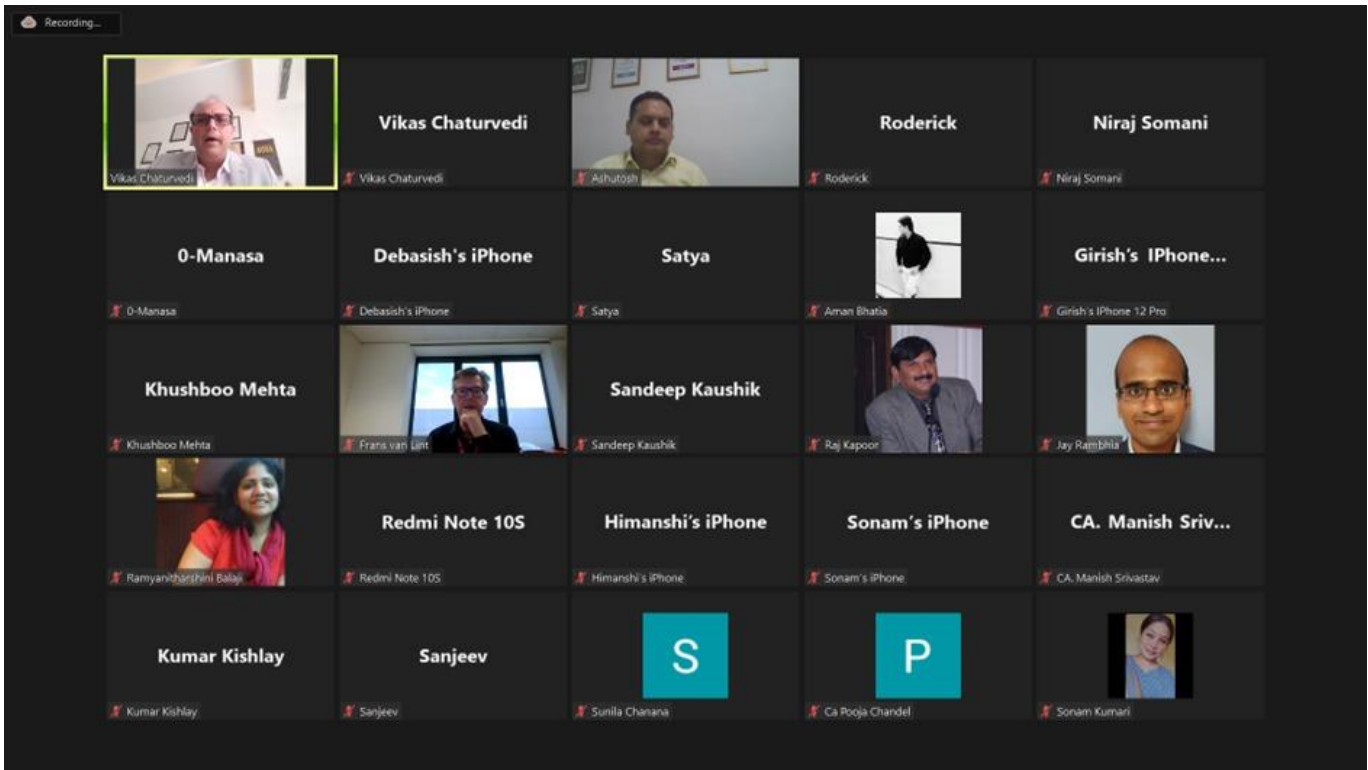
Recording...

Vikas Chaturvedi

Vikas Chaturvedi
Vikas Chaturvedi

Ashutosh

Roderick
Roderick

Niraj Somani
Niraj Somani

0-Manasa
0-Manasa

Debasish's iPhone
Debasish's iPhone

Satya
Satya

Aman Bhatia

Girish's IPhone...
Girish's IPhone 12 Pro

Khushboo Mehta
Khushboo Mehta

Frans van Lint

Sandeep Kaushik
Sandeep Kaushik

Raj Kapoor

Jay Rambhia

Ramyanitharshini Balaji

Redmi Note 10S
Redmi Note 10S

Himanshi's iPhone
Himanshi's iPhone

Sonam's iPhone
Sonam's iPhone

CA. Manish Sriv...
CA. Manish Srivastav

Kumar Kishlay
Kumar Kishlay

Sanjeev
Sanjeev

S
Sunila Chanana

P
Ca Pooja Chandel

Sonam Kumari